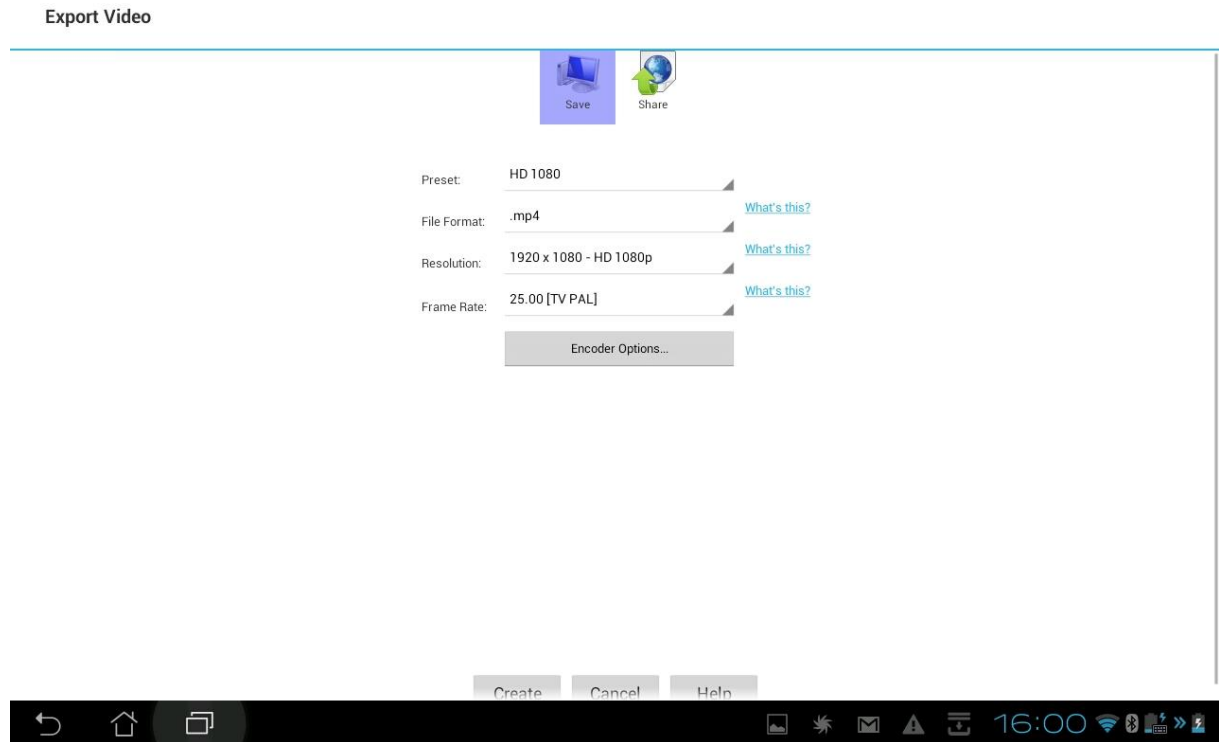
Export Video

Save
Share

Preset: HD 1080

File Format: .mp4 What's this?

Resolution: 1920 x 1080 - HD 1080p What's this?

Frame Rate: 25.00 [TV PAL] What's this?

Encoder Options...

Create Cancel Help

16:00